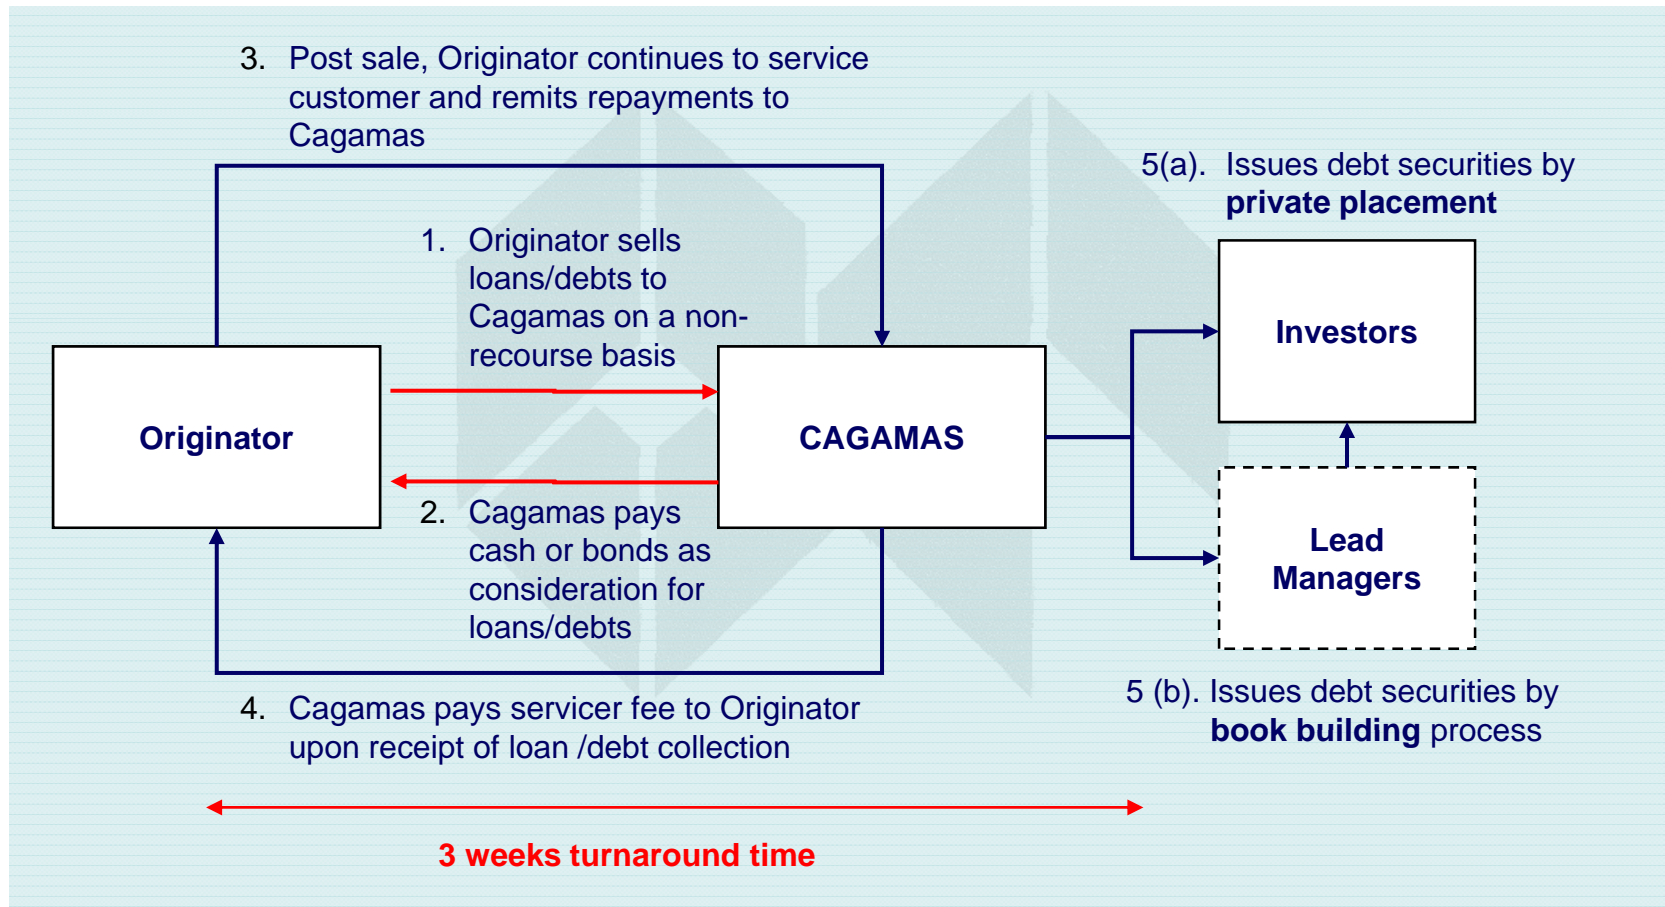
3. Post sale, Originator continues to service customer and remits repayments to Cagamas

5(a). Issues debt securities by **private placement**

1. Originator sells loans/debts to Cagamas on a non-recourse basis

Originator

CAGAMAS

Investors

2. Cagamas pays cash or bonds as consideration for loans/debts

Lead Managers

4. Cagamas pays servicer fee to Originator upon receipt of loan /debt collection

5 (b). Issues debt securities by **book building** process

3 weeks turnaround time